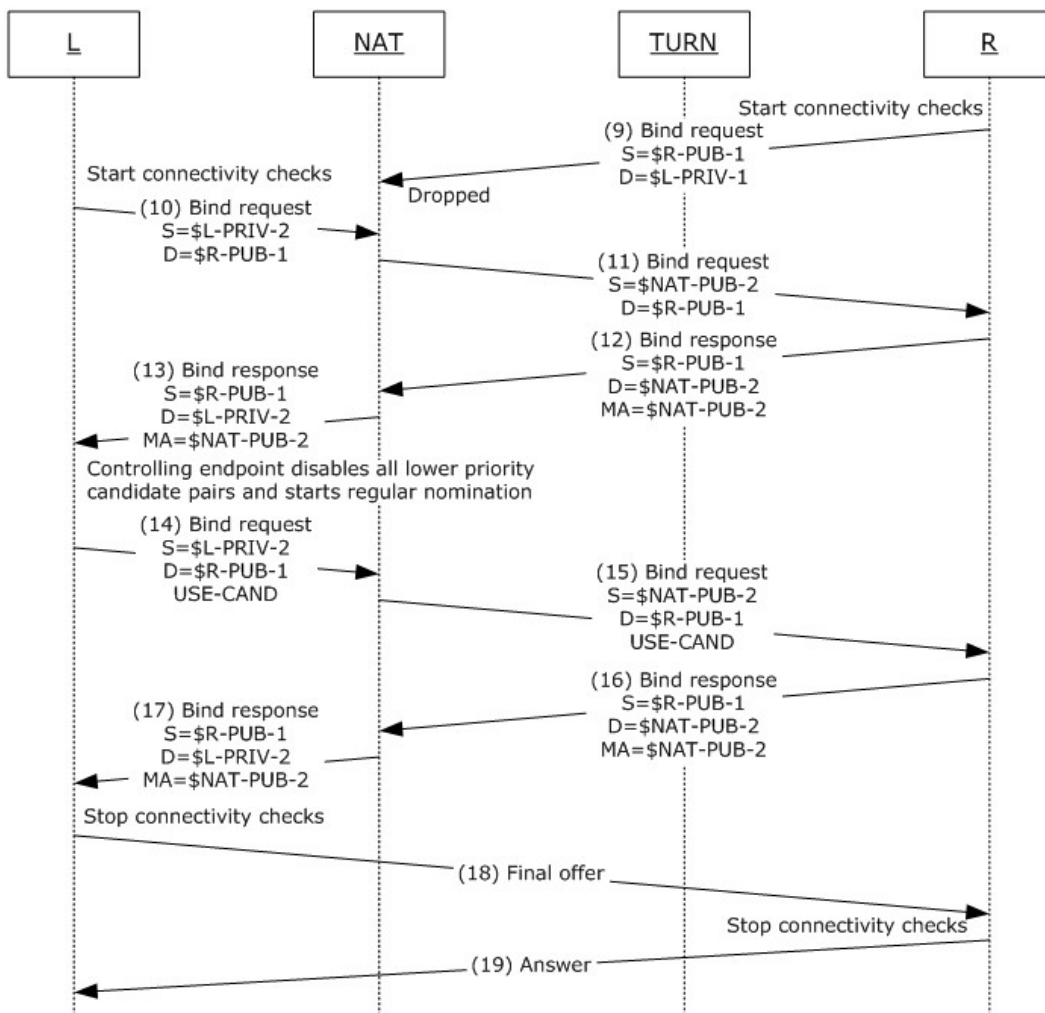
L

NAT

TURN

R

Start connectivity checks

(9) Bind request
S=\$R-PUB-1
D=\$L-PRIV-1

Start connectivity checks

Dropped

(10) Bind request
S=\$L-PRIV-2
D=\$R-PUB-1

(11) Bind request
S=\$NAT-PUB-2
D=\$R-PUB-1

(12) Bind response
S=\$R-PUB-1
D=\$NAT-PUB-2
MA=\$NAT-PUB-2

(13) Bind response
S=\$R-PUB-1
D=\$L-PRIV-2
MA=\$NAT-PUB-2

Controlling endpoint disables all lower priority candidate pairs and starts regular nomination

(14) Bind request
S=\$L-PRIV-2
D=\$R-PUB-1
USE-CAND

(15) Bind request
S=\$NAT-PUB-2
D=\$R-PUB-1
USE-CAND

(16) Bind response
S=\$R-PUB-1
D=\$NAT-PUB-2
MA=\$NAT-PUB-2

(17) Bind response
S=\$R-PUB-1
D=\$L-PRIV-2
MA=\$NAT-PUB-2

Stop connectivity checks

(18) Final offer

Stop connectivity checks

(19) Answer